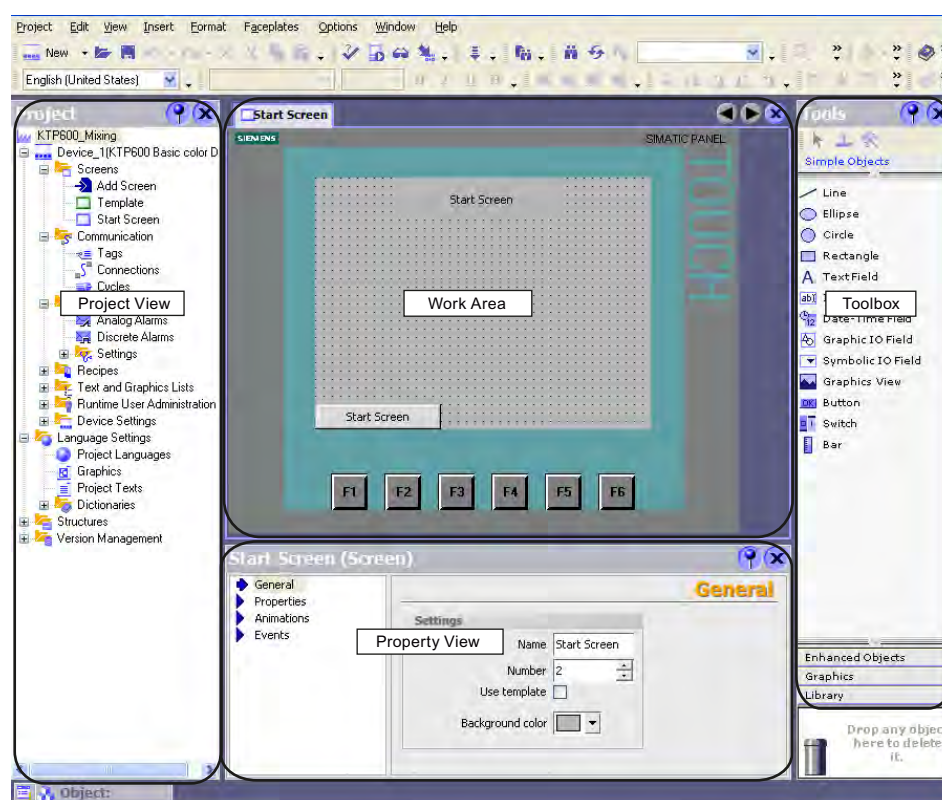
Project Edit View Insert Format Faceplates Options Window Help

New

English (United States)

Project

KTP600_Mixing
Device_1(KTP600 Basic color D
Screens
Add Screen
Template
Start Screen
Communication
Tags
Connections
Cycles
Project View
Analog Alarms
Discrete Alarms
Settings
Recipes
Text and Graphics Lists
Runtime User Administration
Device Settings
Language Settings
Project Languages
Graphics
Project Texts
Dictionaries
Structures
Version Management

Start Screen

SIEMENS
SIMATIC PANEL
TOUCH
Start Screen
Work Area
Start Screen
F1 F2 F3 F4 F5 F6

Tools
Simple Objects
Line
Ellipse
Circle
Rectangle
Text Field
Toolbox
Date-Time Field
Graphic IO Field
Symbolic IO Field
Graphics View
Button
Switch
Bar
Enhanced Objects
Graphics
Library
Drop any object here to delete it.

Start Screen (Screen)
General
Properties
Animations
Events
Property View
General
Settings
Name Start Screen
Number 2
Use template
Background color

Object: